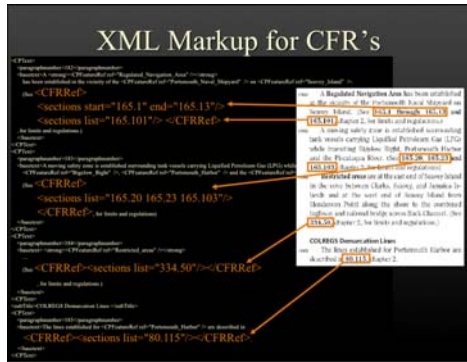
XML Markup for CFR's

<CFRef>
(See <CFRRef>
<sections start="165.1" end="165.13"/>
<sections list="165.101"/> </CFRRef>
, for limits and regulations.)
(See <CFRRef>
<sections list="165.20 165.23 165.103"/>
</CFRRef>, for limits and regulations.)
(See <CFRRef><sections list="334.50"/></CFRRef>
, for limits and regulations.)
<CFRRef><sections list="80.115"/></CFRRef>

A Regulated Navigation Area has been established in the vicinity of the Portsmouth Naval Shipyard on Seavey Island. (See 165.1 through 165.13, and 165.101, chapter 2, for limits and regulations.)

A moving safety zone is established surrounding tank vessels carrying Liquefied Petroleum Gas (LPG) while transiting Bigelow Bight, Portsmouth Harbor and the Piscataqua River. (See 165.20, 165.23 and 165.103, chapter 2, for limits and regulations.)

Restricted areas are at the east end of Seavey Island in the cove between Clarks, Seavey, and Jamaica Islands and at the west end of Seavey Island from Henderson Point along the shore to the northerly highway and railroad bridge across Back Channel. (See 334.50, chapter 2, for limits and regulations.)

COLREGS Demarcation Lines
The lines established for Portsmouth Harbor are described in 80.115, chapter 2.